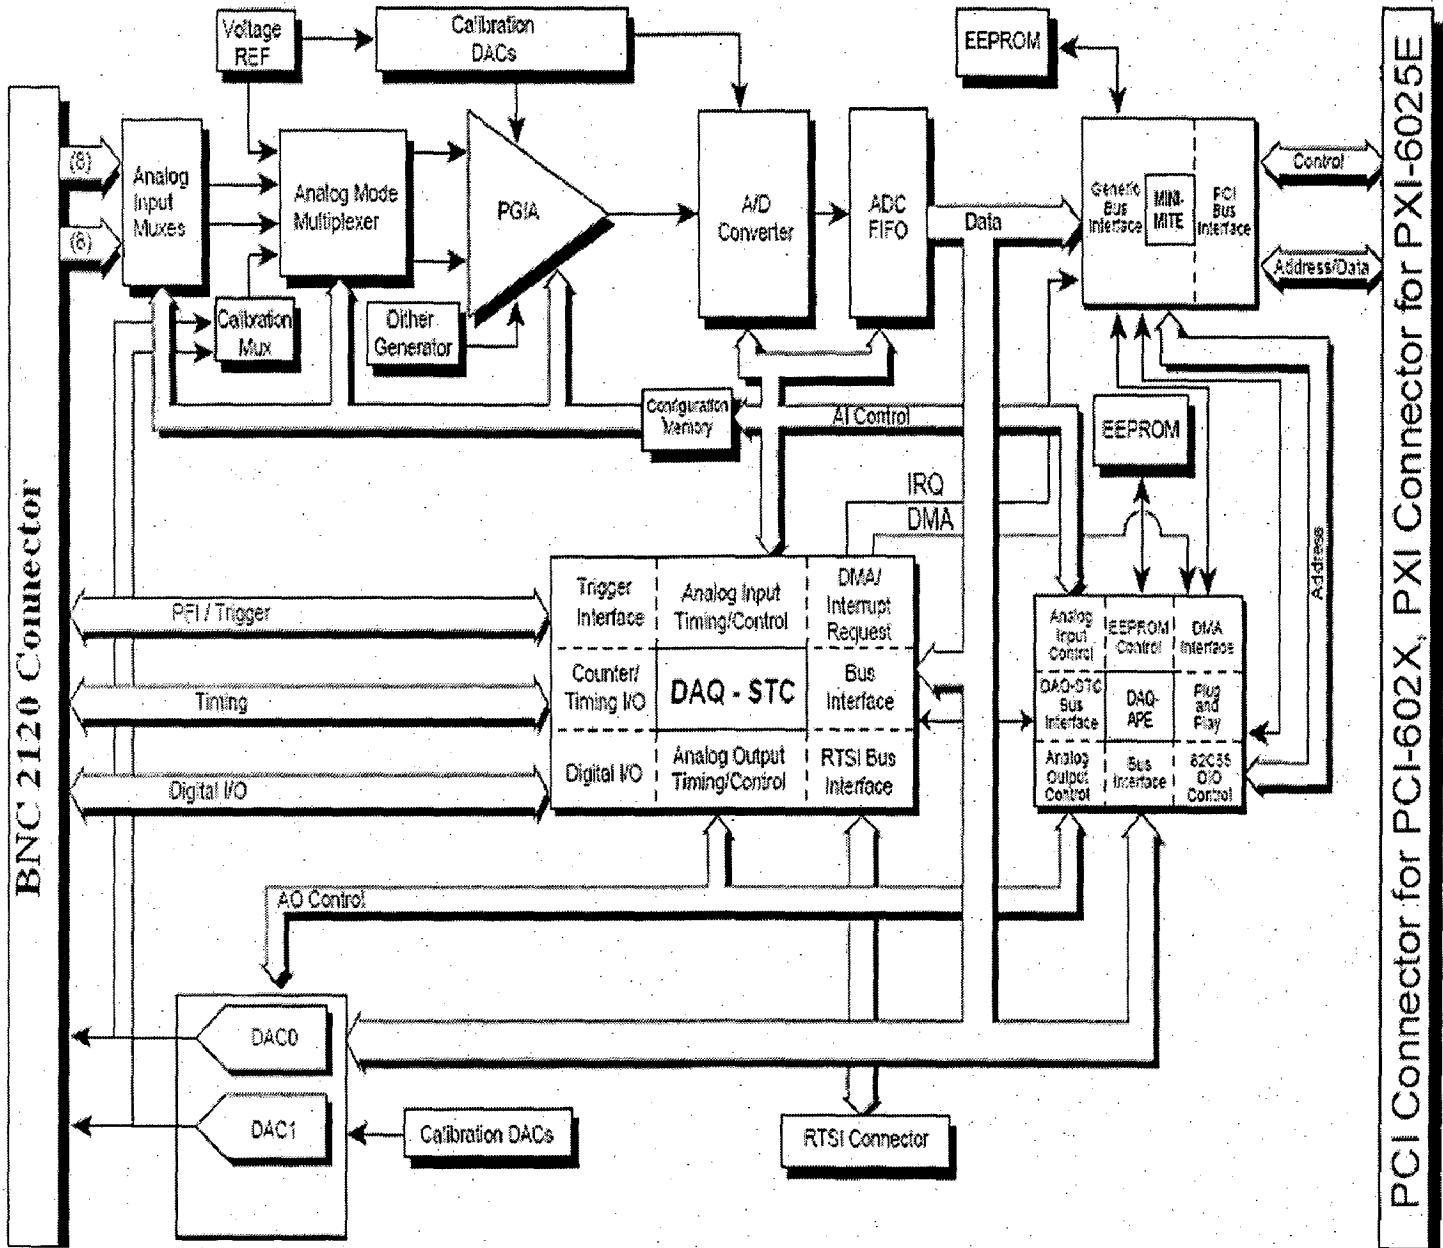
BNC 2120 Connector

Voltage REF

Calibration DACs

EEPROM

PCI Connector for PCI-602X, PXI Connector for PXI-6025E

(8)

(8)

Analog Input Muxes

Analog Mode Multiplexer

PGIA

A/D Converter

ADC FIFO

Data

Generic Bus Interface

MINI-MITE

PCI Bus Interface

Control

Address/Data

Calibration Mux

Dither Generator

Configuration Memory

AI Control

EEPROM

IRQ

DMA

Address

PFI / Trigger

Timing

Digital I/O

Trigger Interface

Analog Input Timing/Control

DMA/ Interrupt Request

Counter/ Timing I/O

DAQ - STC

Bus Interface

Digital I/O

Analog Output Timing/Control

RTSI Bus Interface

Analog Input Control

EEPROM Control

DMA Interface

DAQ-STC Bus Interface

DAQ-APE

Plug and Play

Analog Output Control

Bus Interface

82C55 DIO Control

AO Control

DAC0

DAC1

Calibration DACs

RTSI Connector